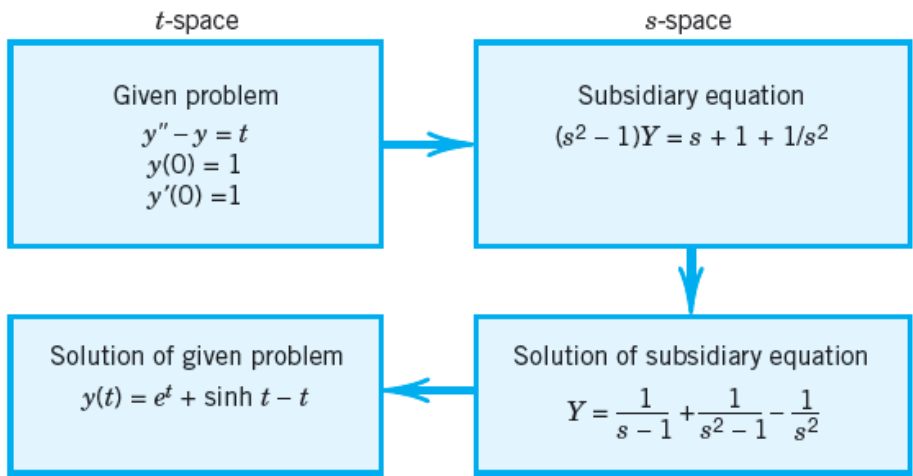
$t$-space

$s$-space

Given problem
$y'' - y = t$
$y(0) = 1$
$y'(0) = 1$

Subsidiary equation
$(s^2 - 1)Y = s + 1 + 1/s^2$

Solution of given problem
$y(t) = e^t + \sinh t - t$

Solution of subsidiary equation
$Y = \frac{1}{s-1} + \frac{1}{s^2-1} - \frac{1}{s^2}$